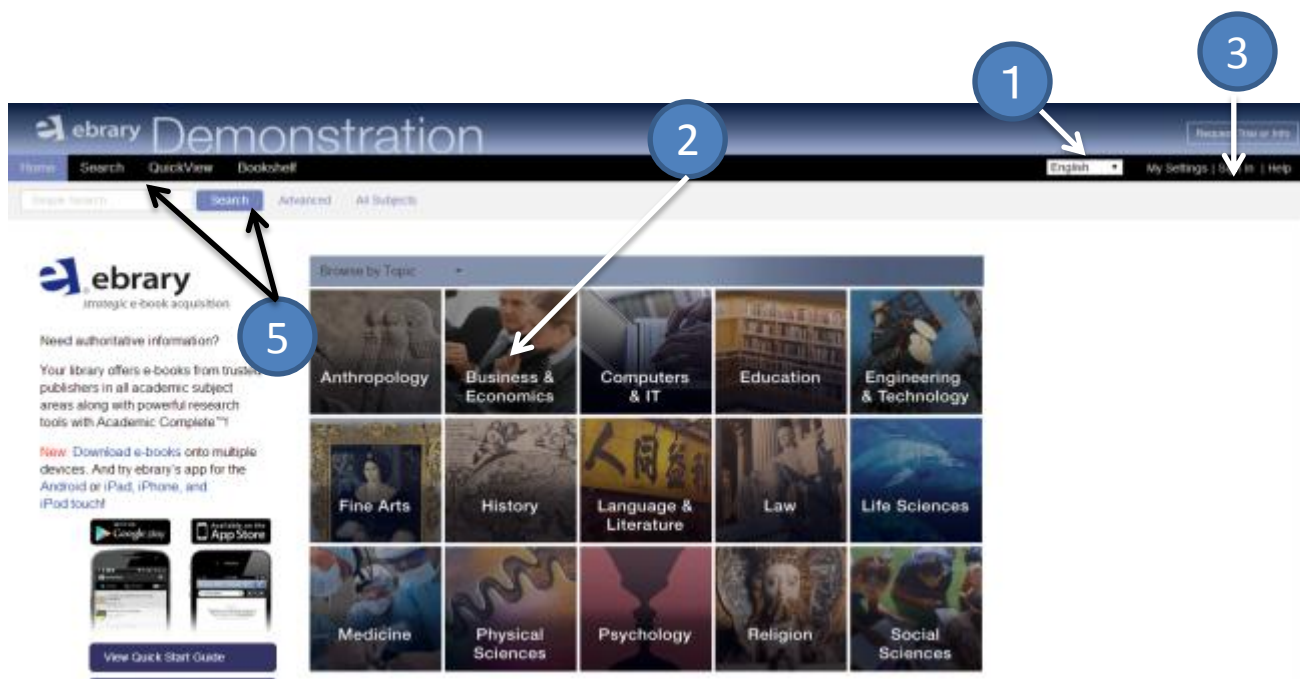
1

3

ebrary Demonstration

Request Trial or Info

2

Home Search QuickView Bookshelf

English

My Settings | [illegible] In | Help

Simple Search

Search

Advanced

All Subjects

ebrary
strategic e-book acquisition

5

Browse by Topic

Need authoritative information?

Your library offers e-books from trusted publishers in all academic subject areas along with powerful research tools with Academic Complete™!

New: Download e-books onto multiple devices. And try ebrary's app for the Android or iPad, iPhone, and iPod touch!

Google play

Available on the App Store

View Quick Start Guide

Anthropology

Business & Economics

Computers & IT

Education

Engineering & Technology

Fine Arts

History

Language & Literature

Law

Life Sciences

Medicine

Physical Sciences

Psychology

Religion

Social Sciences